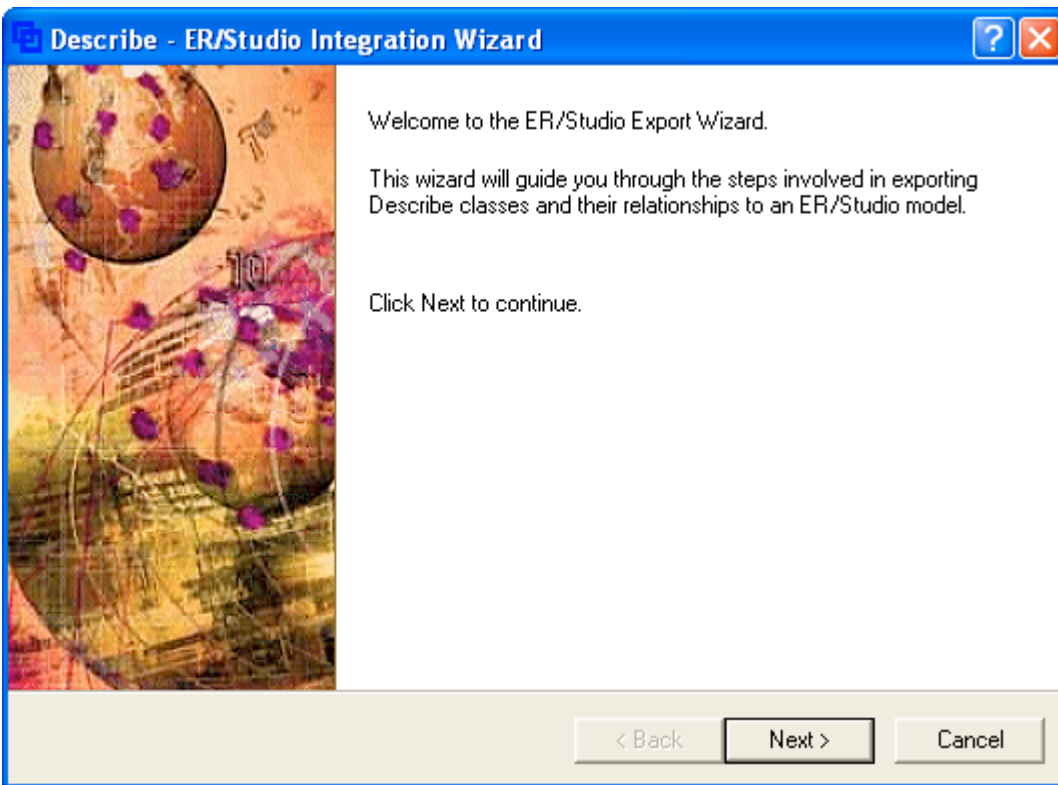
Describe - ER/Studio Integration Wizard

Welcome to the ER/Studio Export Wizard.

This wizard will guide you through the steps involved in exporting Describe classes and their relationships to an ER/Studio model.

Click Next to continue.

< Back
Next >
Cancel